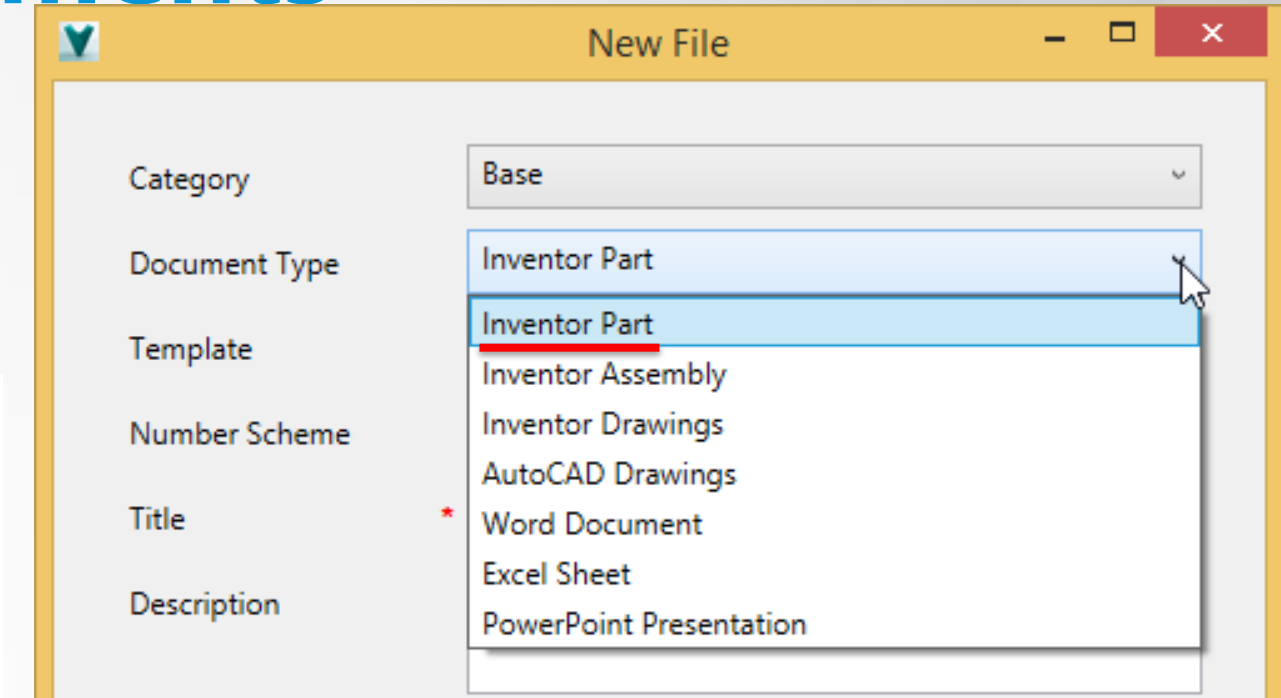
New File

Category
Base

Document Type
Inventor Part

Template

Number Scheme

Title *

Description

Inventor Part
Inventor Assembly
Inventor Drawings
AutoCAD Drawings
Word Document
Excel Sheet
PowerPoint Presentation